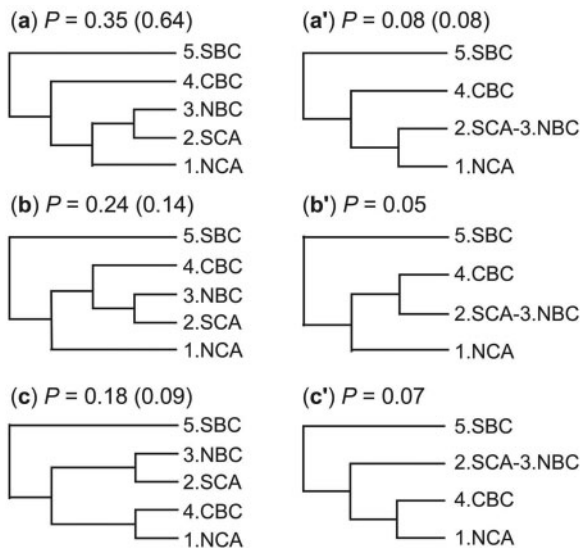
(a) $P$ = 0.35 (0.64)

5.SBC
4.CBC
3.NBC
2.SCA
1.NCA

(b) $P$ = 0.24 (0.14)

5.SBC
4.CBC
3.NBC
2.SCA
1.NCA

(c) $P$ = 0.18 (0.09)

5.SBC
3.NBC
2.SCA
4.CBC
1.NCA

(a') $P$ = 0.08 (0.08)

5.SBC
4.CBC
2.SCA-3.NBC
1.NCA

(b') $P$ = 0.05

5.SBC
4.CBC
2.SCA-3.NBC
1.NCA

(c') $P$ = 0.07

5.SBC
2.SCA-3.NBC
4.CBC
1.NCA